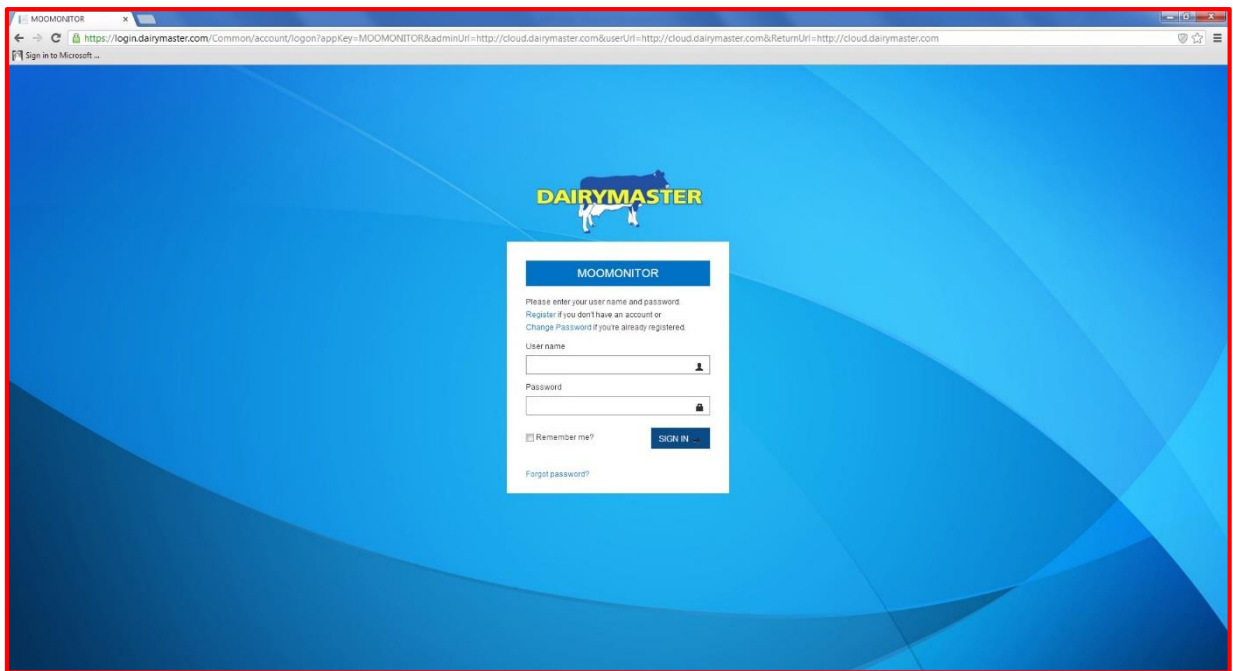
MOOMONITOR

https://login.dairymaster.com/Common/account/logon?appKey=MOOMONITOR&adminUrl=http://cloud.dairymaster.com&userUrl=http://cloud.dairymaster.com&ReturnUrl=http://cloud.dairymaster.com

Sign in to Microsoft ...

DAIRYMASTER

MOOMONITOR

Please enter your user name and password. Register if you don't have an account or Change Password if you're already registered.

User name

Password

Remember me?

SIGN IN

Forgot password?